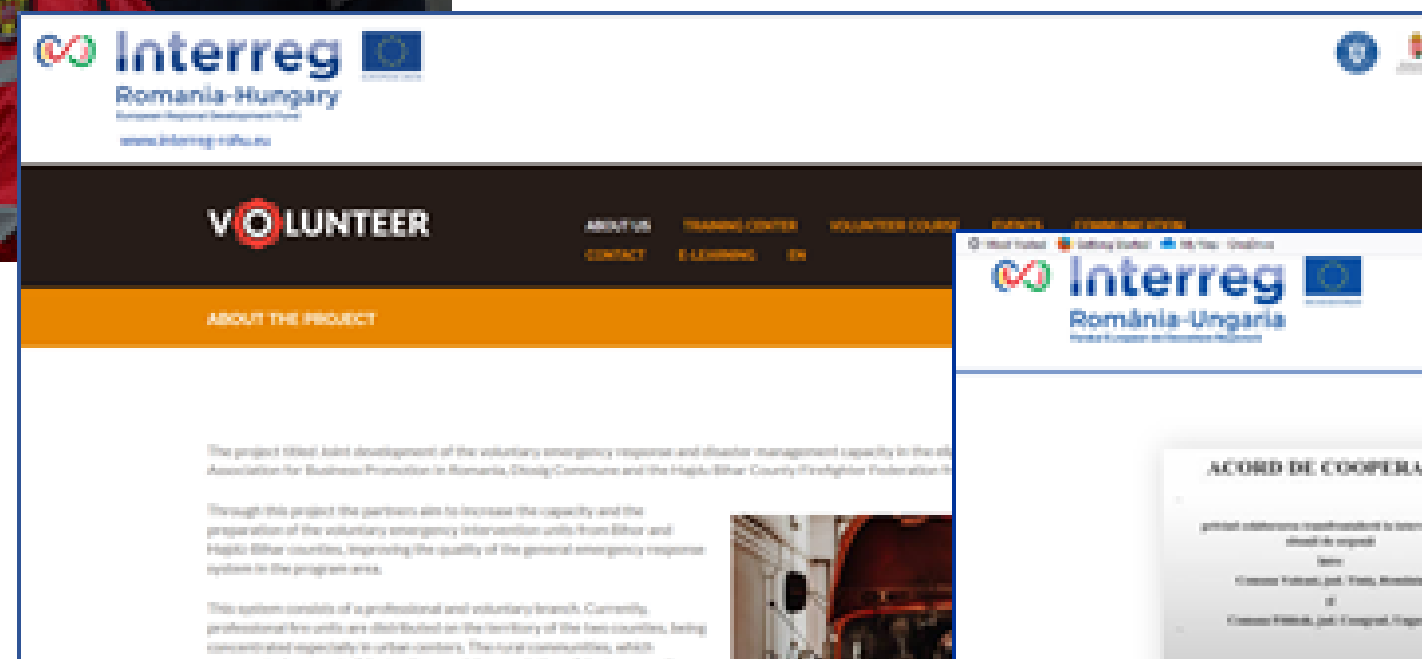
Interreg
Romania-Hungary
European Regional Development Fund
www.interreg-rohu.eu

VOLUNTEER

ABOUT US TRAINING CENTER VOLUNTEER COURSE EVENTS COMMUNICATION
CONTACT E-LEARNING EN

ABOUT THE PROJECT

The project titled Joint development of the voluntary emergency response and disaster management capacity in the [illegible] Association for Business Promotion in Romania, Diosig Commune and the Hajdú-Bihar County Firefighter Federation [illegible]

Through this project the partners aim to increase the capacity and the preparation of the voluntary emergency intervention units from Bihor and Hajdú-Bihar counties, improving the quality of the general emergency response system in the program area.

This system consists of a professional and voluntary branch. Currently, professional fire units are distributed on the territory of the two counties, being concentrated especially in urban centers. The rural communities, which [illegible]

Most Visited Getting Started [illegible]

Interreg
România-Ungaria
Fondul European de Dezvoltare Regională

ACORD DE COOPERA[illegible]

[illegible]
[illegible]
între
Comuna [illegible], jud. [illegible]
și
Comuna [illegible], jud. Csongrád, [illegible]